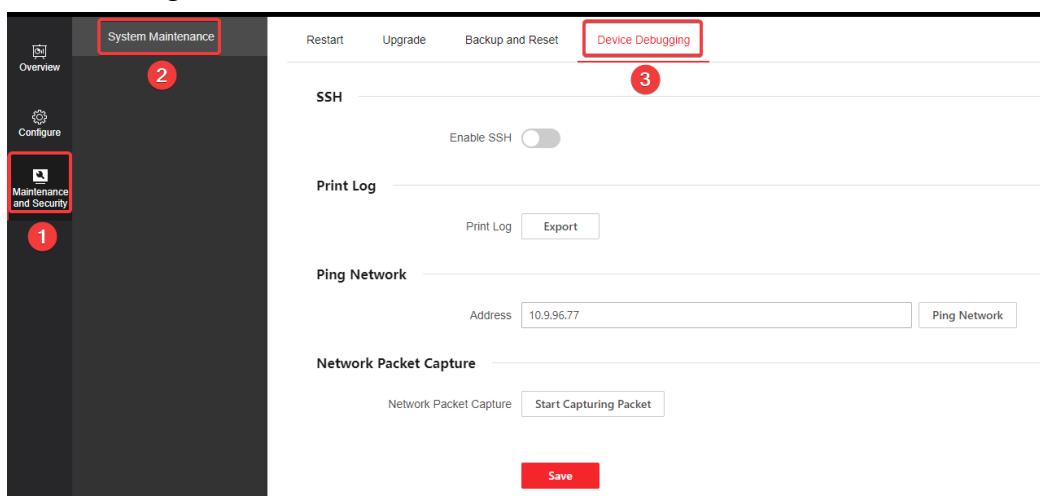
Overview

Configure

Maintenance and Security

1

System Maintenance

2

Restart Upgrade Backup and Reset Device Debugging

3

SSH

Enable SSH

Print Log

Print Log Export

Ping Network

Address 10.9.96.77 Ping Network

Network Packet Capture

Network Packet Capture Start Capturing Packet

Save